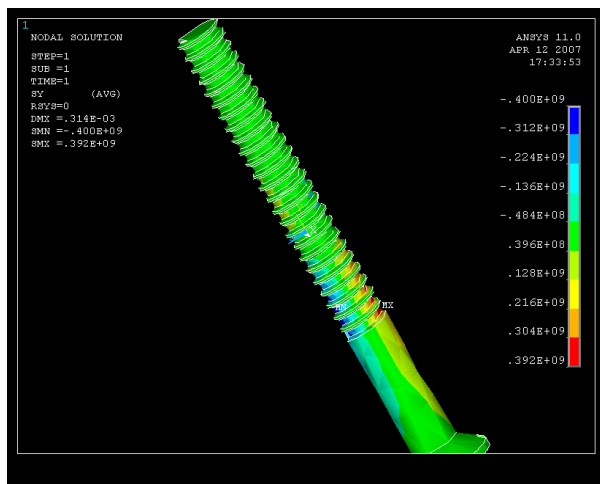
1

NODAL SOLUTION

STEP=1
SUB =1
TIME=1
SY (AVG)
RSYS=0
DMX =.314E-03
SMN =-.400E+09
SMX =.392E+09

ANSYS 11.0
APR 12 2007
17:33:53

-.400E+09
-.312E+09
-.224E+09
-.136E+09
-.484E+08
.396E+08
.128E+09
.216E+09
.304E+09
.392E+09

MN
MX